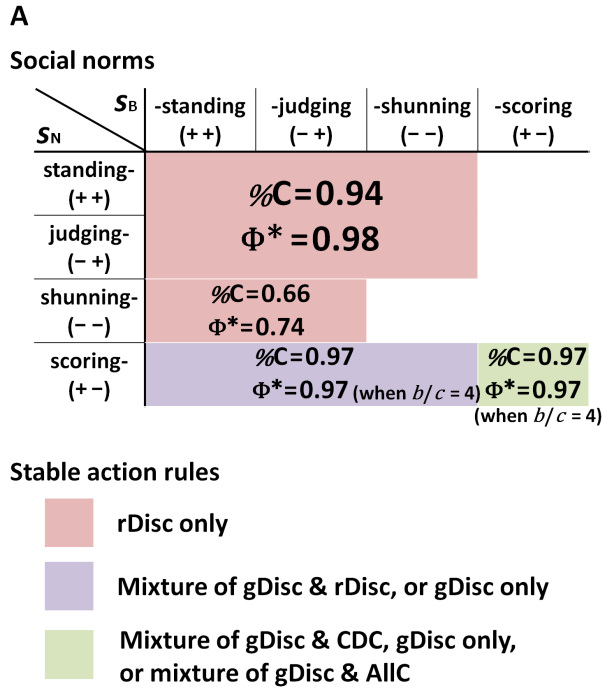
A

Social norms

| $S_N$ \ $S_B$ | -standing (+ +) | -judging (− +) | -shunning (− −) | -scoring (+ −) |
|---|---|---|---|---|
| standing- (+ +) | %C=0.94 Φ*=0.98 | | | |
| judging- (− +) | | | | |
| shunning- (− −) | %C=0.66 Φ*=0.74 | | | |
| scoring- (+ −) | %C=0.97 Φ*=0.97 (when $b/c$ = 4) | | | %C=0.97 Φ*=0.97 (when $b/c$ = 4) |

Stable action rules

rDisc only

Mixture of gDisc & rDisc, or gDisc only

Mixture of gDisc & CDC, gDisc only, or mixture of gDisc & AllC